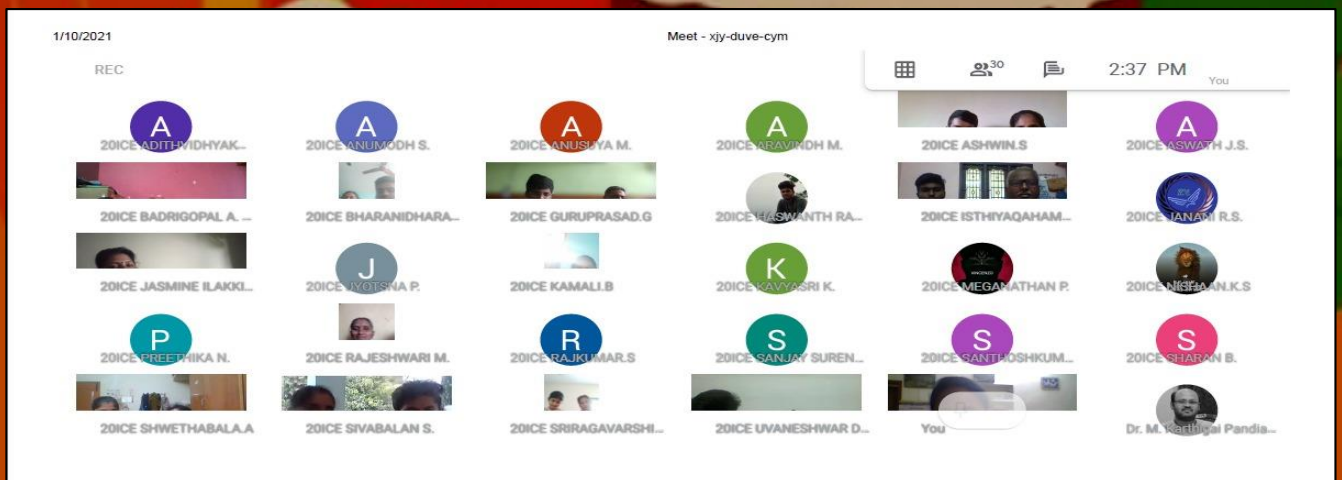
1/10/2021

Meet - xjy-duve-cym

REC

30

2:37 PM

You

A
20ICE ADITHIVIDHYAK...

A
20ICE ANUMODH S.

A
20ICE ANUSUYA M.

A
20ICE ARAVINDH M.

20ICE ASHWIN.S

A
20ICE ASWATH J.S.

20ICE BADRIGOPAL A. ...

20ICE BHARANIDHARA...

20ICE GURUPRASAD.G

20ICE HASWANTH RA...

20ICE ISTHIYAQAHAM...

20ICE JANANI R.S.

20ICE JASMINE ILAKKI...

J
20ICE JYOTSNA P.

20ICE KAMALI.B

K
20ICE KAVYASRI K.

20ICE MEGANATHAN P.

20ICE NISHAAN.K.S

P
20ICE PREETHIKA N.

20ICE RAJESHWARI M.

R
20ICE RAJKUMAR.S

S
20ICE SANJAY SUREN...

S
20ICE SANTHOSHKUM...

S
20ICE SHARAN B.

20ICE SHWETHABALA.A

20ICE SIVABALAN S.

20ICE SRIRAGAVARSHI...

20ICE UVANESHWAR D...

You

Dr. M. Karthigai Pandia...